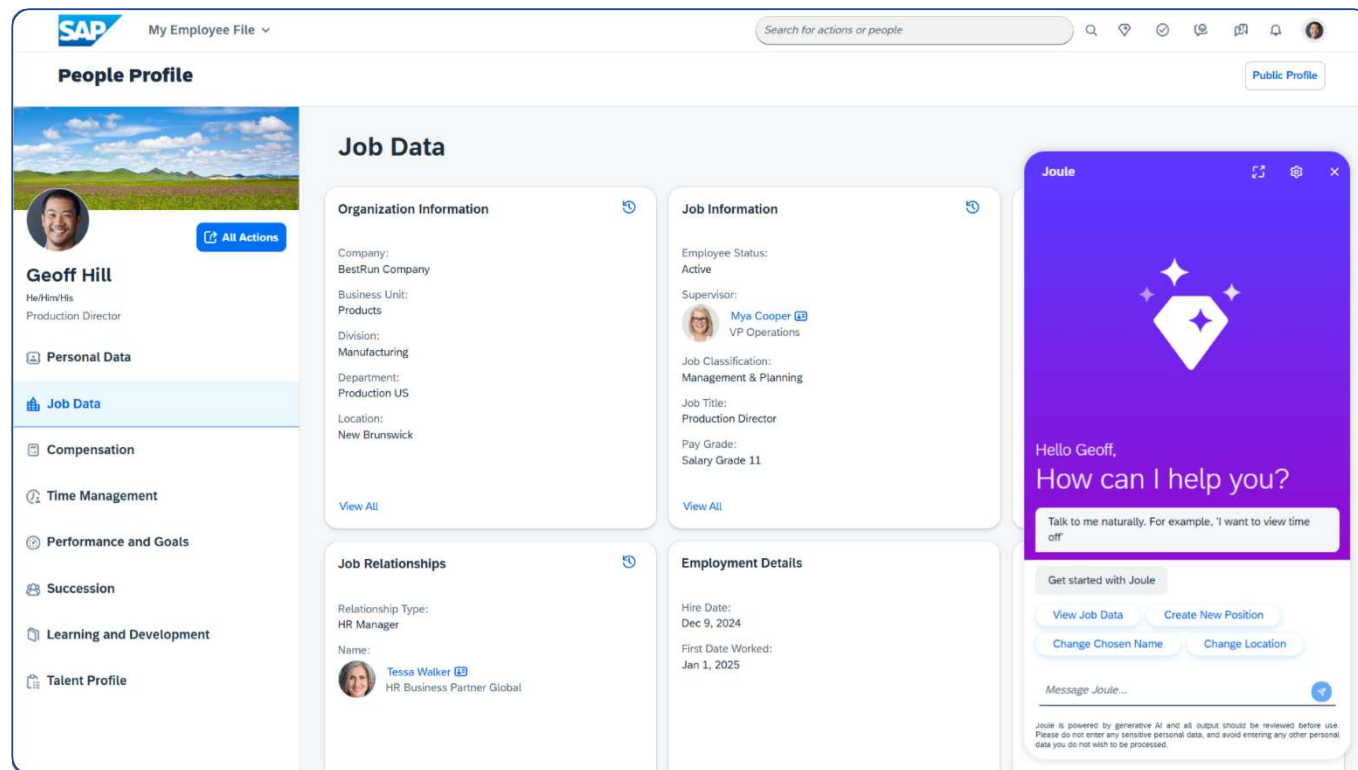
SAP My Employee File

Search for actions or people

People Profile

Public Profile

All Actions

Geoff Hill
He/Him/His
Production Director

Personal Data
Job Data
Compensation
Time Management
Performance and Goals
Succession
Learning and Development
Talent Profile

Job Data

Organization Information

Company:
BestRun Company
Business Unit:
Products
Division:
Manufacturing
Department:
Production US
Location:
New Brunswick

View All

Job Information

Employee Status:
Active
Supervisor:
Mya Cooper
VP Operations
Job Classification:
Management & Planning
Job Title:
Production Director
Pay Grade:
Salary Grade 11

View All

Job Relationships

Relationship Type:
HR Manager
Name:
Tessa Walker
HR Business Partner Global

Employment Details

Hire Date:
Dec 9, 2024
First Date Worked:
Jan 1, 2025

Joule

Hello Geoff,
How can I help you?

Talk to me naturally. For example, 'I want to view time off'

Get started with Joule

View Job Data
Create New Position
Change Chosen Name
Change Location

Message Joule...

Joule is powered by generative AI and all output should be reviewed before use. Please do not enter any sensitive personal data, and avoid entering any other personal data you do not wish to be processed.